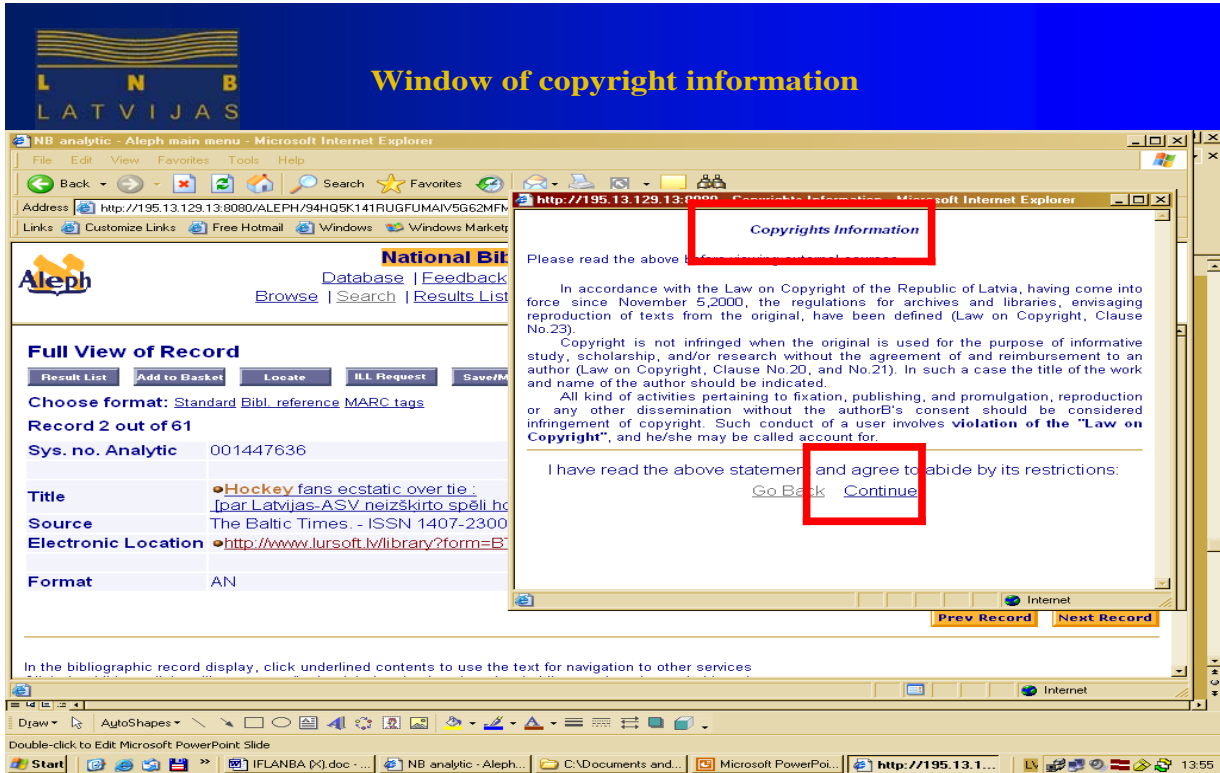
L N B
LATVIJAS

Window of copyright information

NB analytic - Aleph main menu - Microsoft Internet Explorer

File Edit View Favorites Tools Help

Back Search Favorites

Address http://195.13.129.13:8080/ALEPH/94HQ5K141RUGFUMAIV5G62MFM

Links Customize Links Free Hotmail Windows Windows Marketp

National Bib

Aleph

Database | Feedback
Browse | Search | Results List

Full View of Record

Result List Add to Basket Locate ILL Request Save/M

Choose format: Standard Bibl. reference MARC tags

Record 2 out of 61

| | |
|---|---|
| Sys. no. Analytic | 001447636 |
| Title | Hockey fans ecstatic over tie : [par Latvijas-ASV neizšķirto spēli ho |
| Source | The Baltic Times. - ISSN 1407-2300 |
| Electronic Location | http://www.lursoft.lv/library?form=B |
| Format | AN |

Prev Record Next Record

In the bibliographic record display, click underlined contents to use the text for navigation to other services

Internet

http://195.13.129.13:8080 - Copyrights Information - Microsoft Internet Explorer

Copyrights Information

Please read the above b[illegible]

In accordance with the Law on Copyright of the Republic of Latvia, having come into force since November 5,2000, the regulations for archives and libraries, envisaging reproduction of texts from the original, have been defined (Law on Copyright, Clause No.23).

Copyright is not infringed when the original is used for the purpose of informative study, scholarship, and/or research without the agreement of and reimbursement to an author (Law on Copyright, Clause No.20, and No.21). In such a case the title of the work and name of the author should be indicated.

All kind of activities pertaining to fixation, publishing, and promulgation, reproduction or any other dissemination without the authorB's consent should be considered infringement of copyright. Such conduct of a user involves violation of the "Law on Copyright", and he/she may be called account for.

I have read the above statement and agree to abide by its restrictions:

Go Back Continue

Internet

Draw AutoShapes

Double-click to Edit Microsoft PowerPoint Slide

Start IFLANBA (X).doc - ... NB analytic - Aleph... C:\Documents and... Microsoft PowerPoi... http://195.13.1... LV 13:55